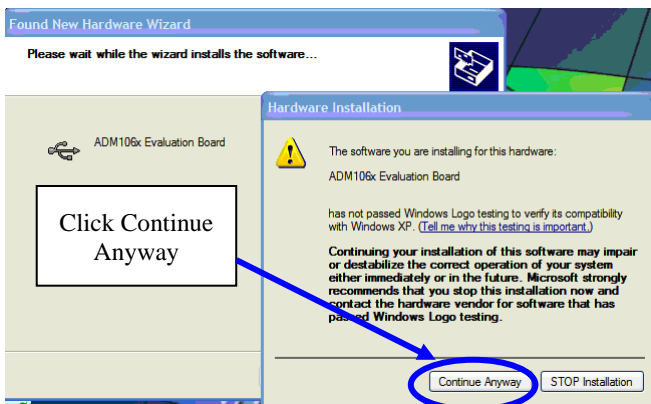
Found New Hardware Wizard

Please wait while the wizard installs the software...

ADM106x Evaluation Board

Hardware Installation

The software you are installing for this hardware:

ADM106x Evaluation Board

has not passed Windows Logo testing to verify its compatibility with Windows XP. (Tell me why this testing is important.)

Continuing your installation of this software may impair or destabilize the correct operation of your system either immediately or in the future. Microsoft strongly recommends that you stop this installation now and contact the hardware vendor for software that has passed Windows Logo testing.

Click Continue Anyway

Continue Anyway

STOP Installation